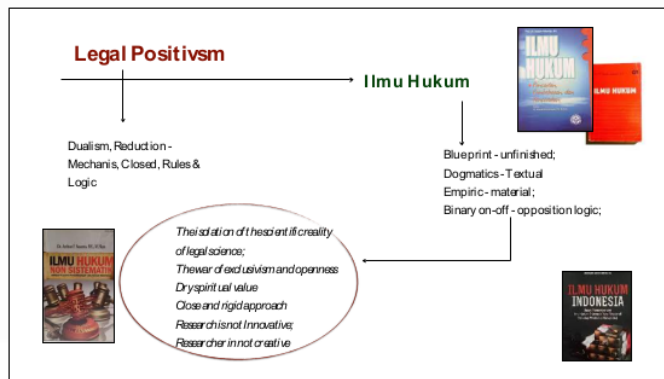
Legal Positivsm

Ilmu Hukum

ILMU HUKUM

ILMU HUKUM

Dualism, Reduction - Mechanis, Closed, Rules & Logic

Blueprint - unfinished;
Dogmatics - Textual
Empiric - material;
Binary on-off - opposition logic;

ILMU HUKUM NON SISTEMATIK

The isolation of the scientific reality of legal science;
The war of exclusivism and openness
Dry spiritual value
Close and rigid approach
Research is not Innovative;
Researcher in not creative

ILMU HUKUM INDONESIA